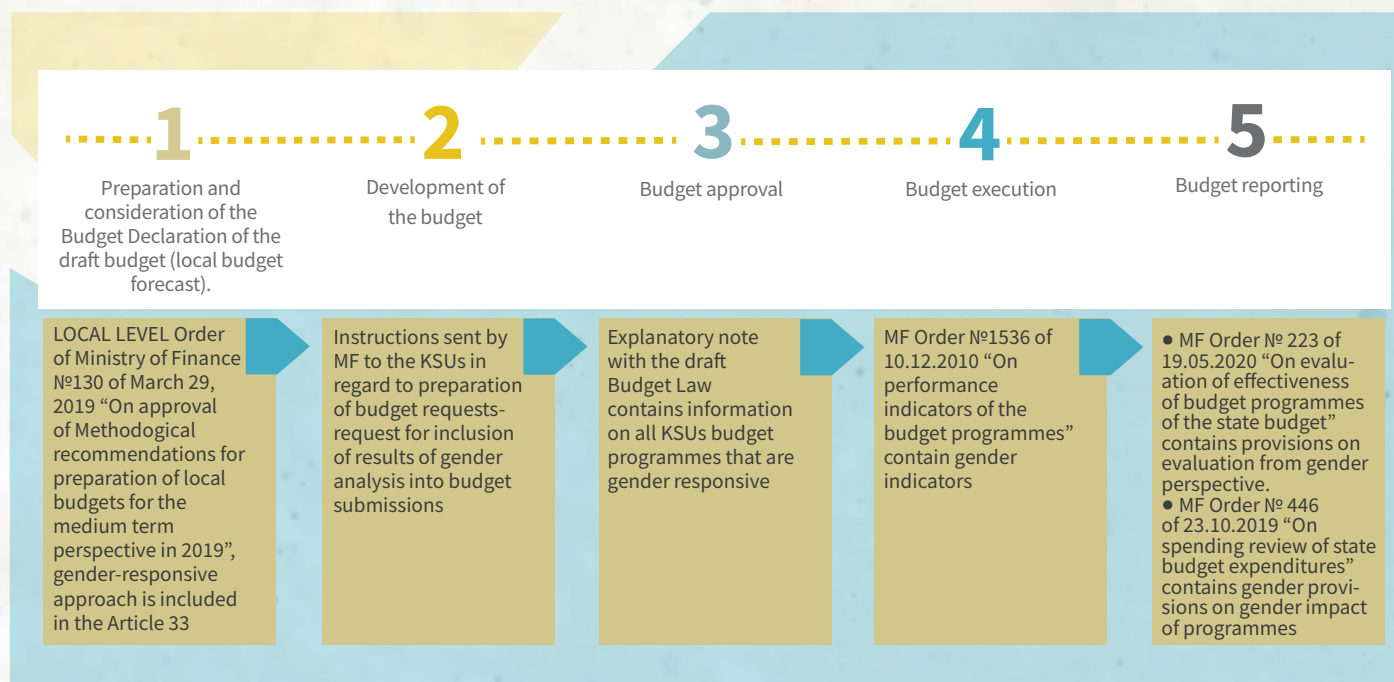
1

Preparation and consideration of the Budget Declaration of the draft budget (local budget forecast).

2

Development of the budget

3

Budget approval

4

Budget execution

5

Budget reporting

LOCAL LEVEL Order of Ministry of Finance №130 of March 29, 2019 “On approval of Methodological recommendations for preparation of local budgets for the medium term perspective in 2019”, gender-responsive approach is included in the Article 33

Instructions sent by MF to the KSUs in regard to preparation of budget requests-request for inclusion of results of gender analysis into budget submissions

Explanatory note with the draft Budget Law contains information on all KSUs budget programmes that are gender responsive

MF Order №1536 of 10.12.2010 “On performance indicators of the budget programmes” contain gender indicators

● MF Order № 223 of 19.05.2020 “On evaluation of effectiveness of budget programmes of the state budget” contains provisions on evaluation from gender perspective.
● MF Order № 446 of 23.10.2019 “On spending review of state budget expenditures” contains gender provisions on gender impact of programmes